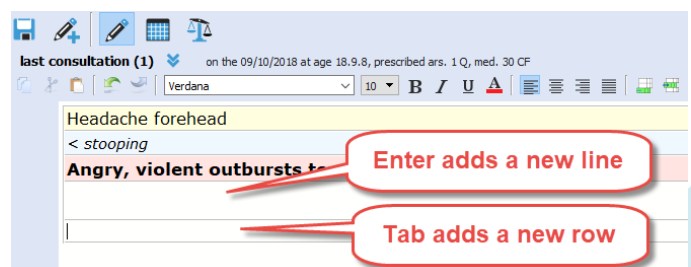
last consultation (1)

on the 09/10/2018 at age 18.9.8, prescribed ars. 1 Q, med. 30 CF

Verdana

10

B I U A

Headache forehead

< stooping

Angry, violent outbursts to

Enter adds a new line

Tab adds a new row